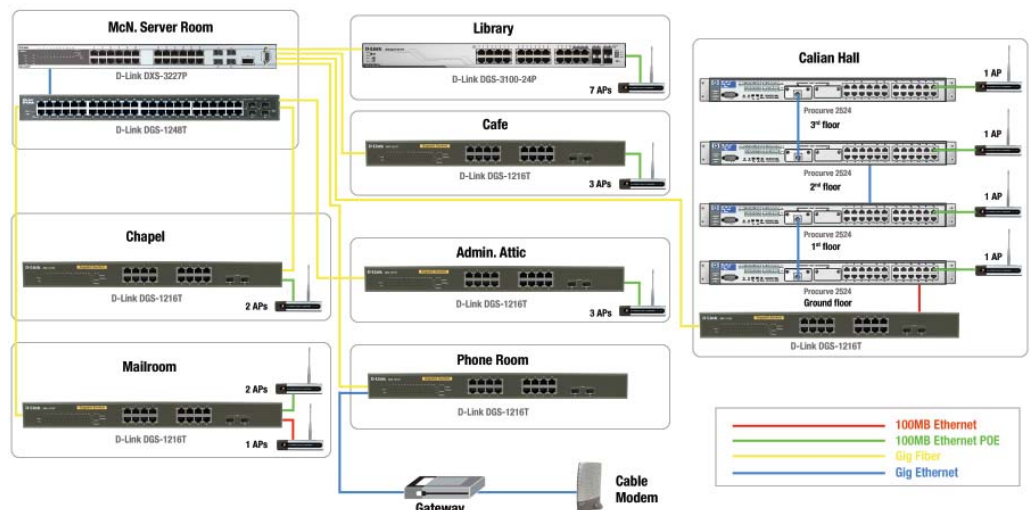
McN. Server Room

D-Link DXS-3227P

D-Link DGS-1248T

Library

D-Link DGS-3100-24P

7 APs

Cafe

D-Link DGS-1216T

3 APs

Calian Hall

1 AP

Procurve 2524

3rd floor

1 AP

Procurve 2524

2nd floor

1 AP

Procurve 2524

1st floor

1 AP

Procurve 2524

Ground floor

D-Link DGS-1216T

Chapel

D-Link DGS-1216T

2 APs

Admin. Attic

D-Link DGS-1216T

3 APs

Mailroom

2 APs

D-Link DGS-1216T

1 APs

Phone Room

D-Link DGS-1216T

100MB Ethernet

100MB Ethernet POE

Gig Fiber

Gig Ethernet

Gateway

Cable Modem